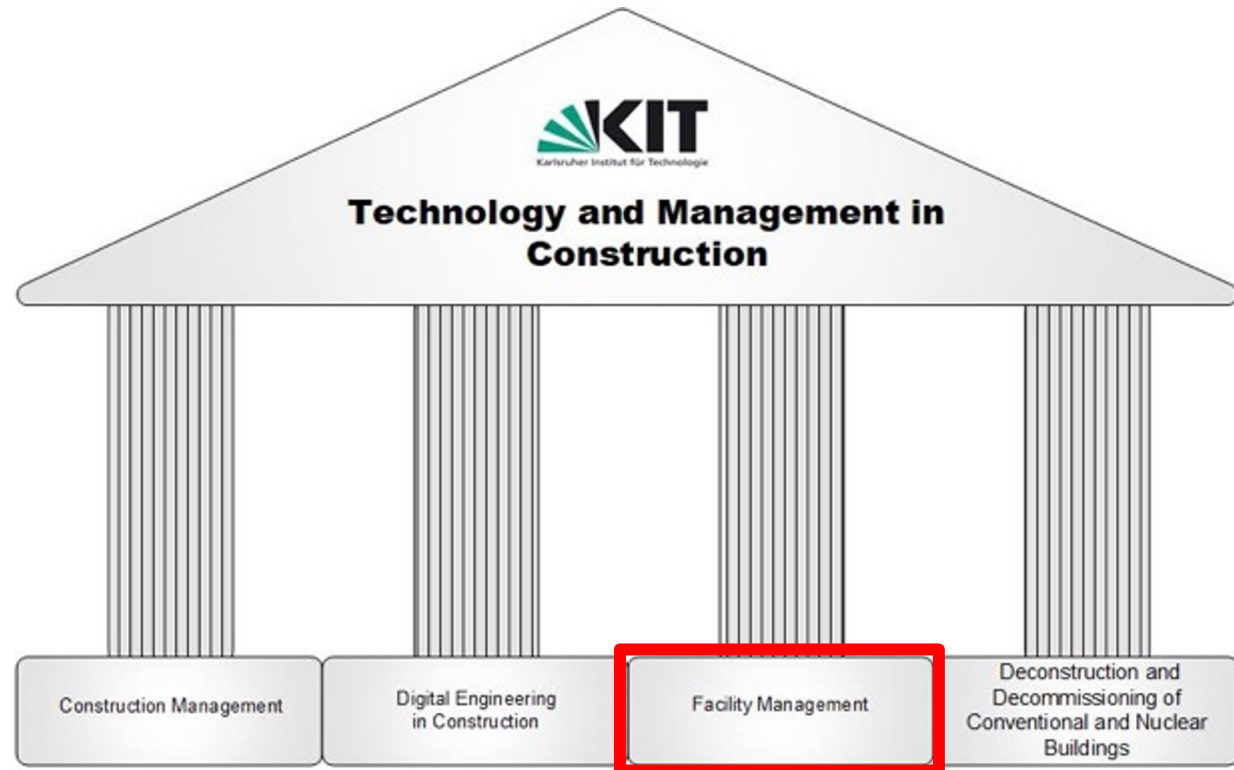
KIT
Karlsruher Institut für Technologie

Technology and Management in Construction

Construction Management

Digital Engineering in Construction

Facility Management

Deconstruction and Decommissioning of Conventional and Nuclear Buildings